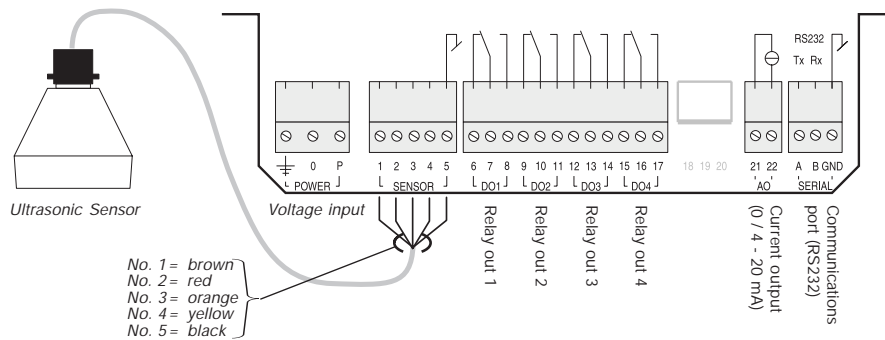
RS232
Tx Rx

0 P
POWER

1 2 3 4 5
SENSOR

6 7 8
DO1
9 10 11
DO2
12 13 14
DO3
15 16 17
DO4

18 19 20

21 22
AO

A B GND
SERIAL

Ultrasonic Sensor

Voltage input

Relay out 1
Relay out 2
Relay out 3
Relay out 4
Current output (0 / 4 - 20 mA)
Communications port (RS232)

No. 1 = brown
No. 2 = red
No. 3 = orange
No. 4 = yellow
No. 5 = black